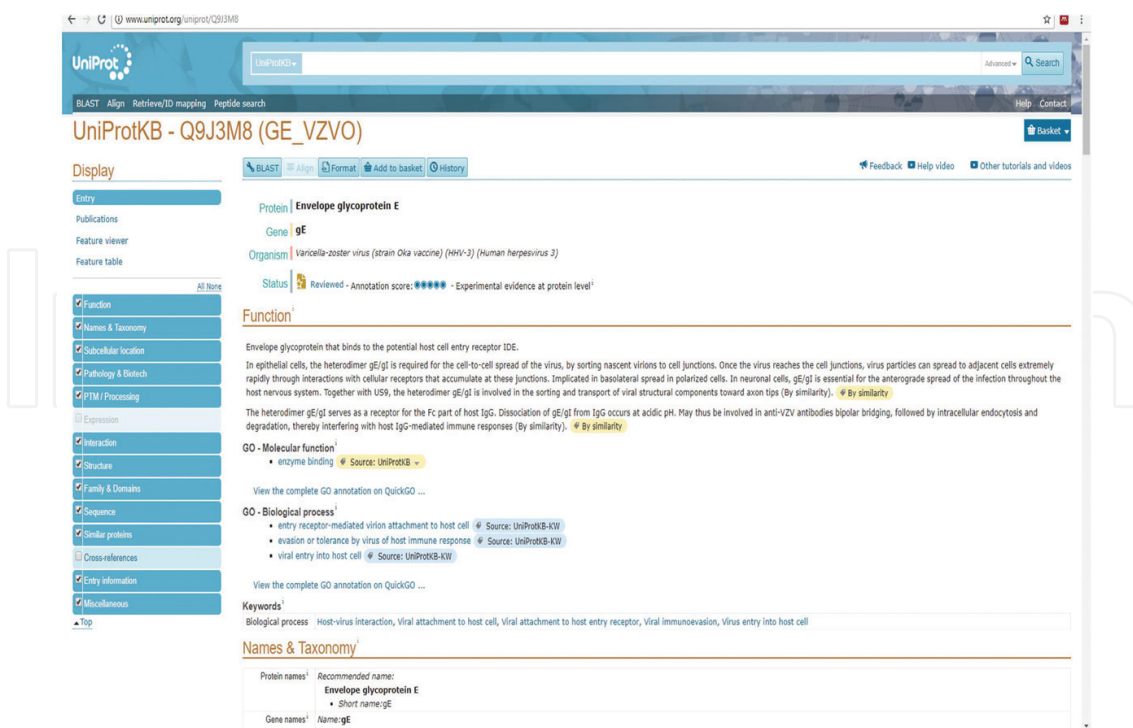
www.uniprot.org/uniprot/Q9J3M8

UniProt

UniProtKB

Advanced Search

BLAST Align Retrieve/ID mapping Peptide search

Help Contact

UniProtKB - Q9J3M8 (GE_VZVO)

Basket

Display

Entry
Publications
Feature viewer
Feature table

All None

Function
Names & Taxonomy
Subcellular location
Pathology & Biotech
PTM / Processing
Expression
Interaction
Structure
Family & Domains
Sequence
Similar proteins
Cross-references
Entry information
Miscellaneous
Top

BLAST Align Format Add to basket History

Feedback Help video Other tutorials and videos

Protein Envelope glycoprotein E

Gene gE

Organism Varicella-zoster virus (strain Oka vaccine) (HHV-3) (Human herpesvirus 3)

Status Reviewed - Annotation score: - Experimental evidence at protein level

Function

Envelope glycoprotein that binds to the potential host cell entry receptor IDE.

In epithelial cells, the heterodimer gE/gI is required for the cell-to-cell spread of the virus, by sorting nascent virions to cell junctions. Once the virus reaches the cell junctions, virus particles can spread to adjacent cells extremely rapidly through interactions with cellular receptors that accumulate at these junctions. Implicated in basolateral spread in polarized cells. In neuronal cells, gE/gI is essential for the anterograde spread of the infection throughout the host nervous system. Together with US9, the heterodimer gE/gI is involved in the sorting and transport of viral structural components toward axon tips (By similarity). By similarity

The heterodimer gE/gI serves as a receptor for the Fc part of host IgG. Dissociation of gE/gI from IgG occurs at acidic pH. May thus be involved in anti-VZV antibodies bipolar bridging, followed by intracellular endocytosis and degradation, thereby interfering with host IgG-mediated immune responses (By similarity). By similarity

GO - Molecular function
• enzyme binding Source: UniProtKB

View the complete GO annotation on QuickGO ...

GO - Biological process
• entry receptor-mediated virion attachment to host cell Source: UniProtKB-KW
• evasion or tolerance by virus of host immune response Source: UniProtKB-KW
• viral entry into host cell Source: UniProtKB-KW

View the complete GO annotation on QuickGO ...

Keywords

| Biological process | Host-virus interaction, Viral attachment to host cell, Viral attachment to host entry receptor, Viral immunoevasion, Virus entry into host cell |
|---|---|

Names & Taxonomy

Protein names Recommended name:
Envelope glycoprotein E
• Short name:gE

Gene names Name:gE